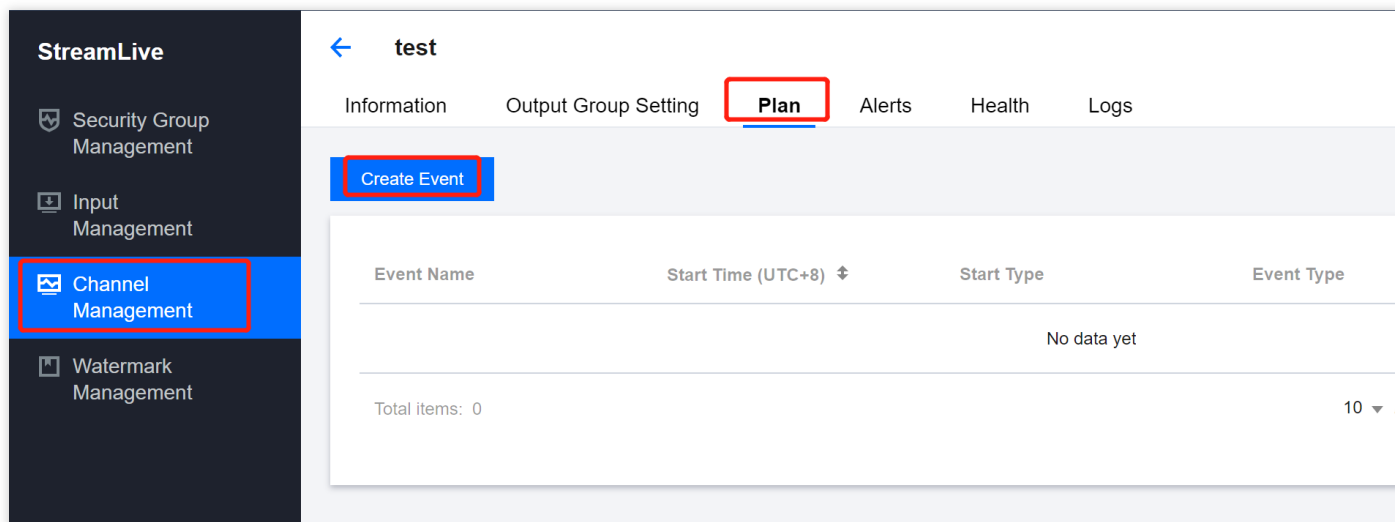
StreamLive

Security Group Management

Input Management

Channel Management

Watermark Management

test

Information Output Group Setting Plan Alerts Health Logs

Create Event

| Event Name | Start Time (UTC+8) | Start Type | Event Type |
|---|---|---|---|
| | No data yet | | |

Total items: 0

10